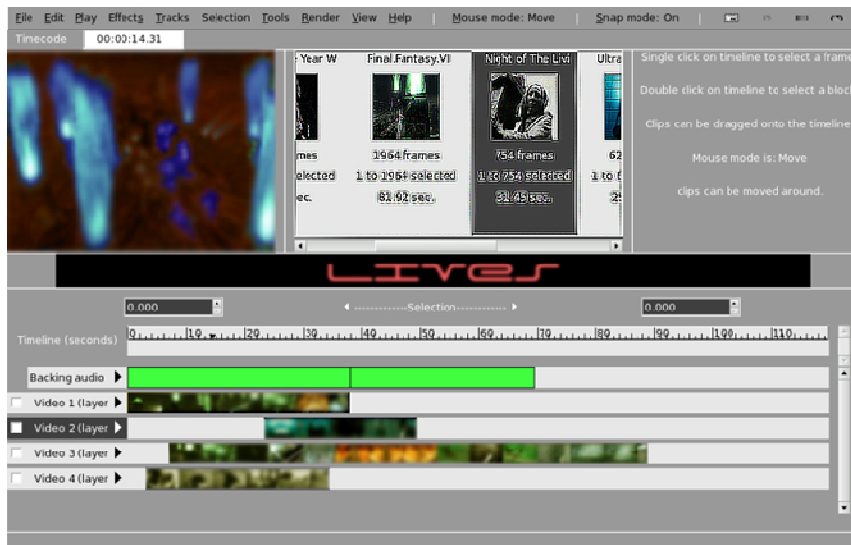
File Edit Play Effects Tracks Selection Tools Render View Help | Mouse mode: Move | Snap mode: On

Timecode 00:00:14.31

Year W Final Fantasy.VI Night of The Livi Ultra

mes 1964 frames 754 frames 62

elected 1 to 1964 selected 1 to 754 selected 1 to

ec. 81.92 sec. 31.45 sec. 25

Single click on timeline to select a frame

Double click on timeline to select a block

Clips can be dragged onto the timeline

Mouse mode is: Move

clips can be moved around.

LIVES

0.000 ------------Selection------------ 0.000

Timeline (seconds) 0 10 20 30 40 50 60 70 80 90 100 110

Backing audio

Video 1 (layer

Video 2 (layer

Video 3 (layer

Video 4 (layer